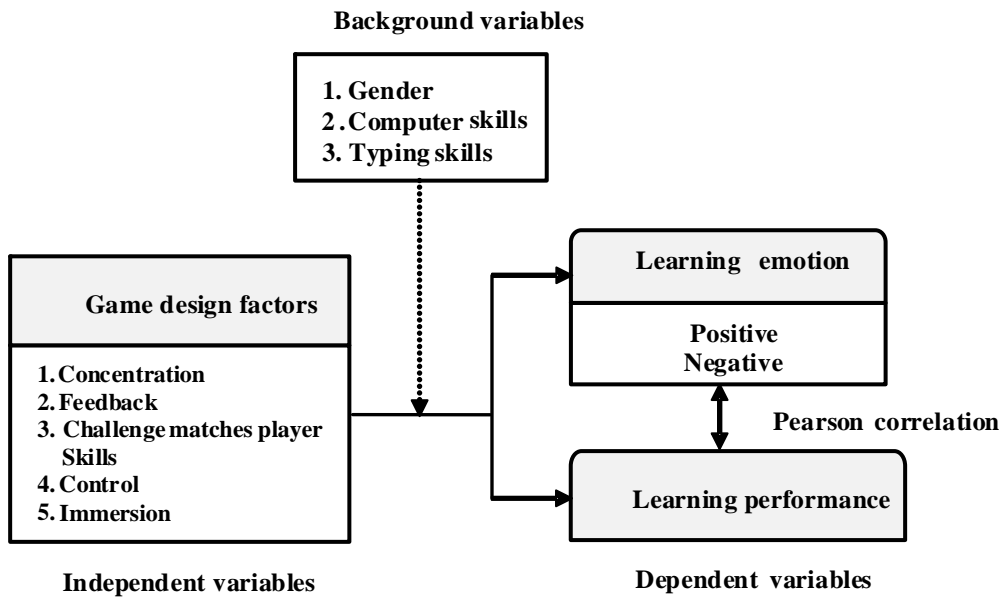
Background variables

1. Gender
2. Computer skills
3. Typing skills

Game design factors

1. Concentration
2. Feedback
3. Challenge matches player Skills
4. Control
5. Immersion

Independent variables

Learning emotion

Positive
Negative

Pearson correlation

Learning performance

Dependent variables